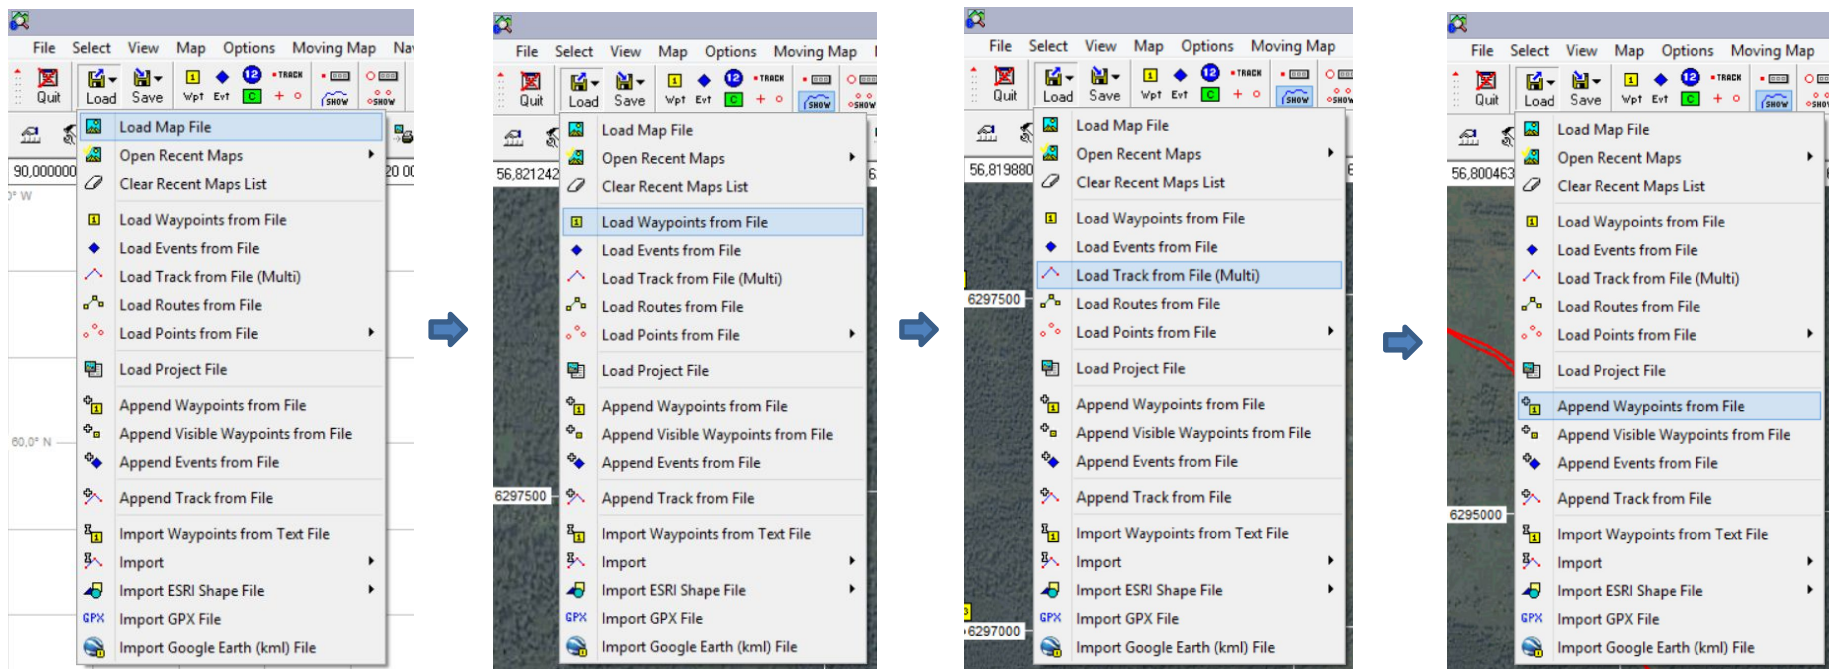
File Select View Map Options Moving Map Na

Quit Load Save Wpt Evt TRACK SHOW SHOW

90,000000 20 00

° W

60,0° N

Load Map File
Open Recent Maps
Clear Recent Maps List
Load Waypoints from File
Load Events from File
Load Track from File (Multi)
Load Routes from File
Load Points from File
Load Project File
Append Waypoints from File
Append Visible Waypoints from File
Append Events from File
Append Track from File
Import Waypoints from Text File
Import
Import ESRI Shape File
GPX Import GPX File
Import Google Earth (kml) File

File Select View Map Options Moving Map

Quit Load Save Wpt Evt TRACK SHOW SHOW

56,821242

6297500

Load Map File
Open Recent Maps
Clear Recent Maps List
Load Waypoints from File
Load Events from File
Load Track from File (Multi)
Load Routes from File
Load Points from File
Load Project File
Append Waypoints from File
Append Visible Waypoints from File
Append Events from File
Append Track from File
Import Waypoints from Text File
Import
Import ESRI Shape File
GPX Import GPX File
Import Google Earth (kml) File

File Select View Map Options Moving Map

Quit Load Save Wpt Evt TRACK SHOW SHOW

56,819880

6297500

6297000

Load Map File
Open Recent Maps
Clear Recent Maps List
Load Waypoints from File
Load Events from File
Load Track from File (Multi)
Load Routes from File
Load Points from File
Load Project File
Append Waypoints from File
Append Visible Waypoints from File
Append Events from File
Append Track from File
Import Waypoints from Text File
Import
Import ESRI Shape File
GPX Import GPX File
Import Google Earth (kml) File

File Select View Map Options Moving Map

Quit Load Save Wpt Evt TRACK SHOW SHOW

56,800463

6295000

Load Map File
Open Recent Maps
Clear Recent Maps List
Load Waypoints from File
Load Events from File
Load Track from File (Multi)
Load Routes from File
Load Points from File
Load Project File
Append Waypoints from File
Append Visible Waypoints from File
Append Events from File
Append Track from File
Import Waypoints from Text File
Import
Import ESRI Shape File
GPX Import GPX File
Import Google Earth (kml) File